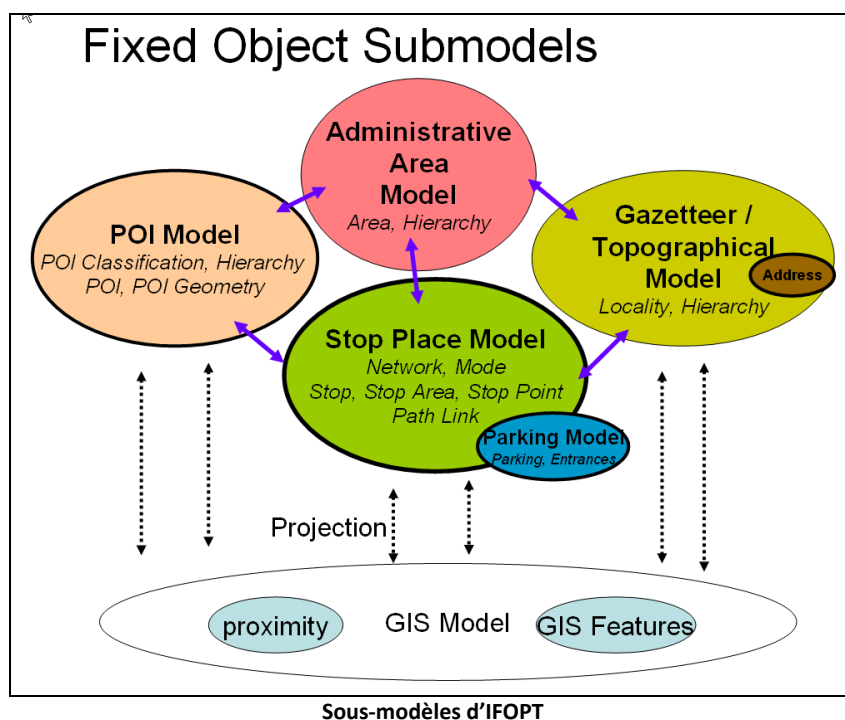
Fixed Object Submodels

Administrative Area Model
Area, Hierarchy

POI Model
POI Classification, Hierarchy
POI, POI Geometry

Gazetteer / Topographical Model
Locality, Hierarchy
Address

Stop Place Model
Network, Mode
Stop, Stop Area, Stop Point
Path Link

Parking Model
Parking, Entrances

Projection

proximity
GIS Model
GIS Features

Sous-modèles d'IFOPT